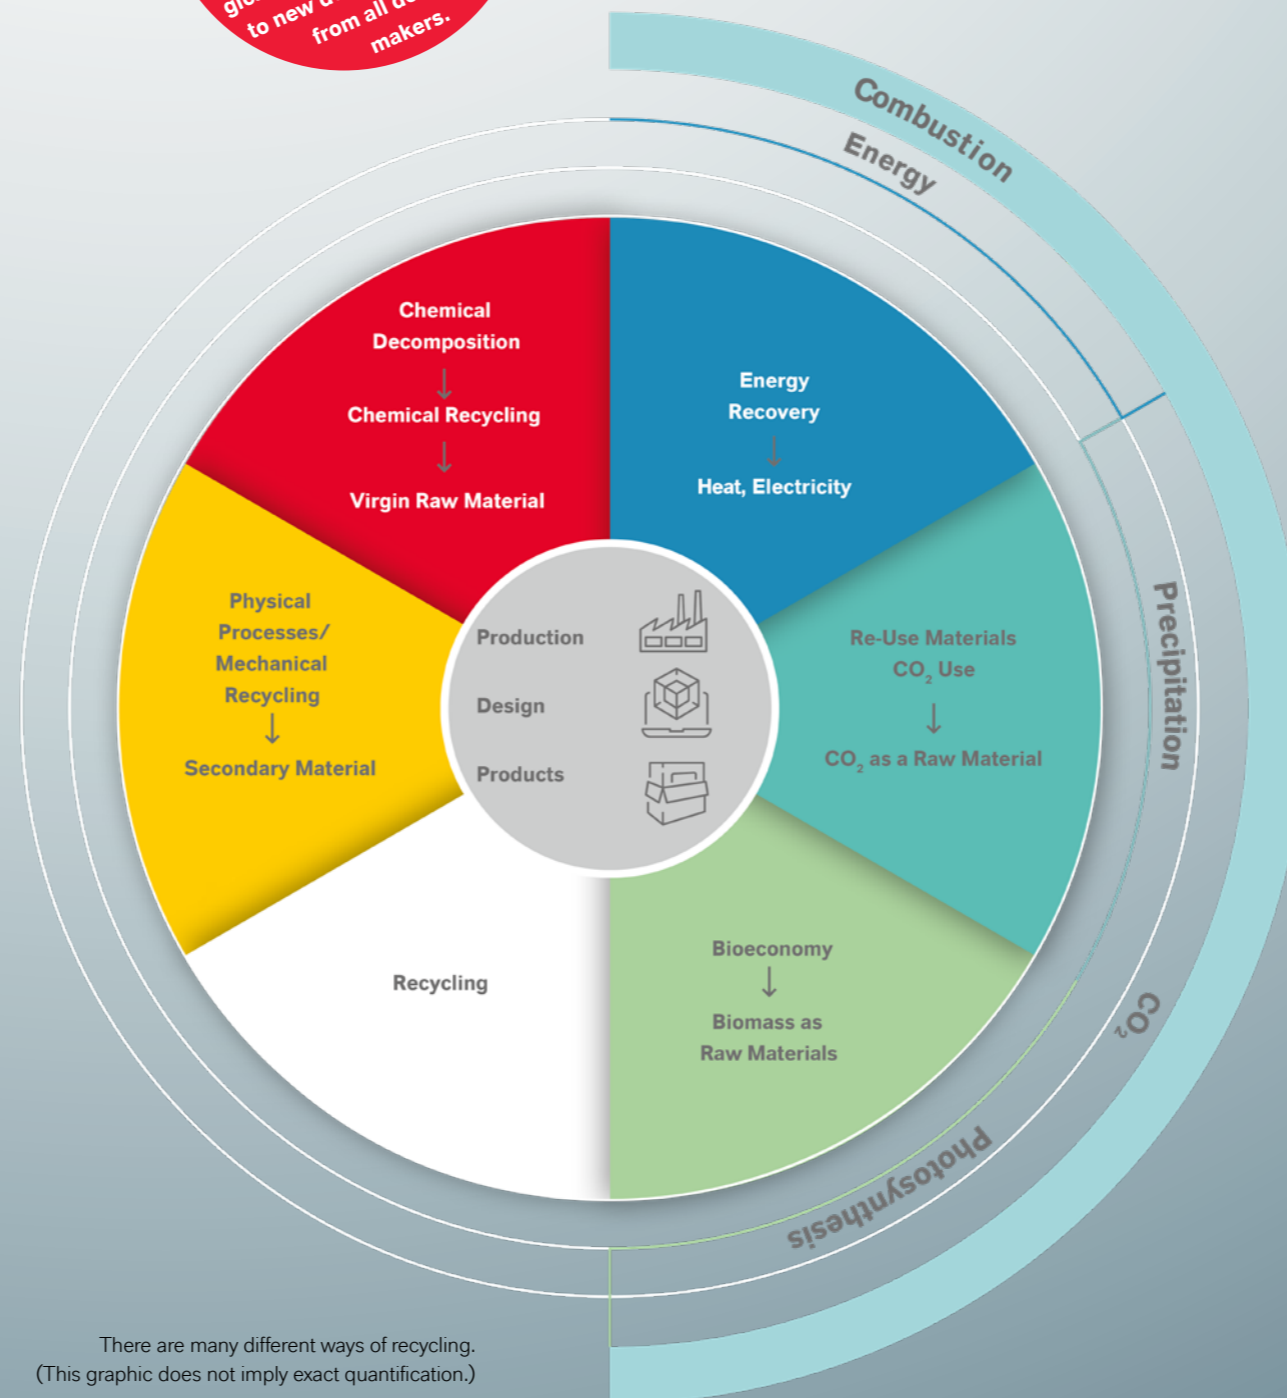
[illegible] to new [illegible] from all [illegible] makers.

Combustion

Energy

Chemical Decomposition
↓
Chemical Recycling
↓
Virgin Raw Material

Energy Recovery
↓
Heat, Electricity

Physical Processes/ Mechanical Recycling
↓
Secondary Material

Production

Design

Products

Re-Use Materials
$CO_2$ Use
↓
$CO_2$ as a Raw Material

Precipitation

Recycling

Bioeconomy
↓
Biomass as Raw Materials

$CO_2$

Photosynthesis

There are many different ways of recycling.
(This graphic does not imply exact quantification.)